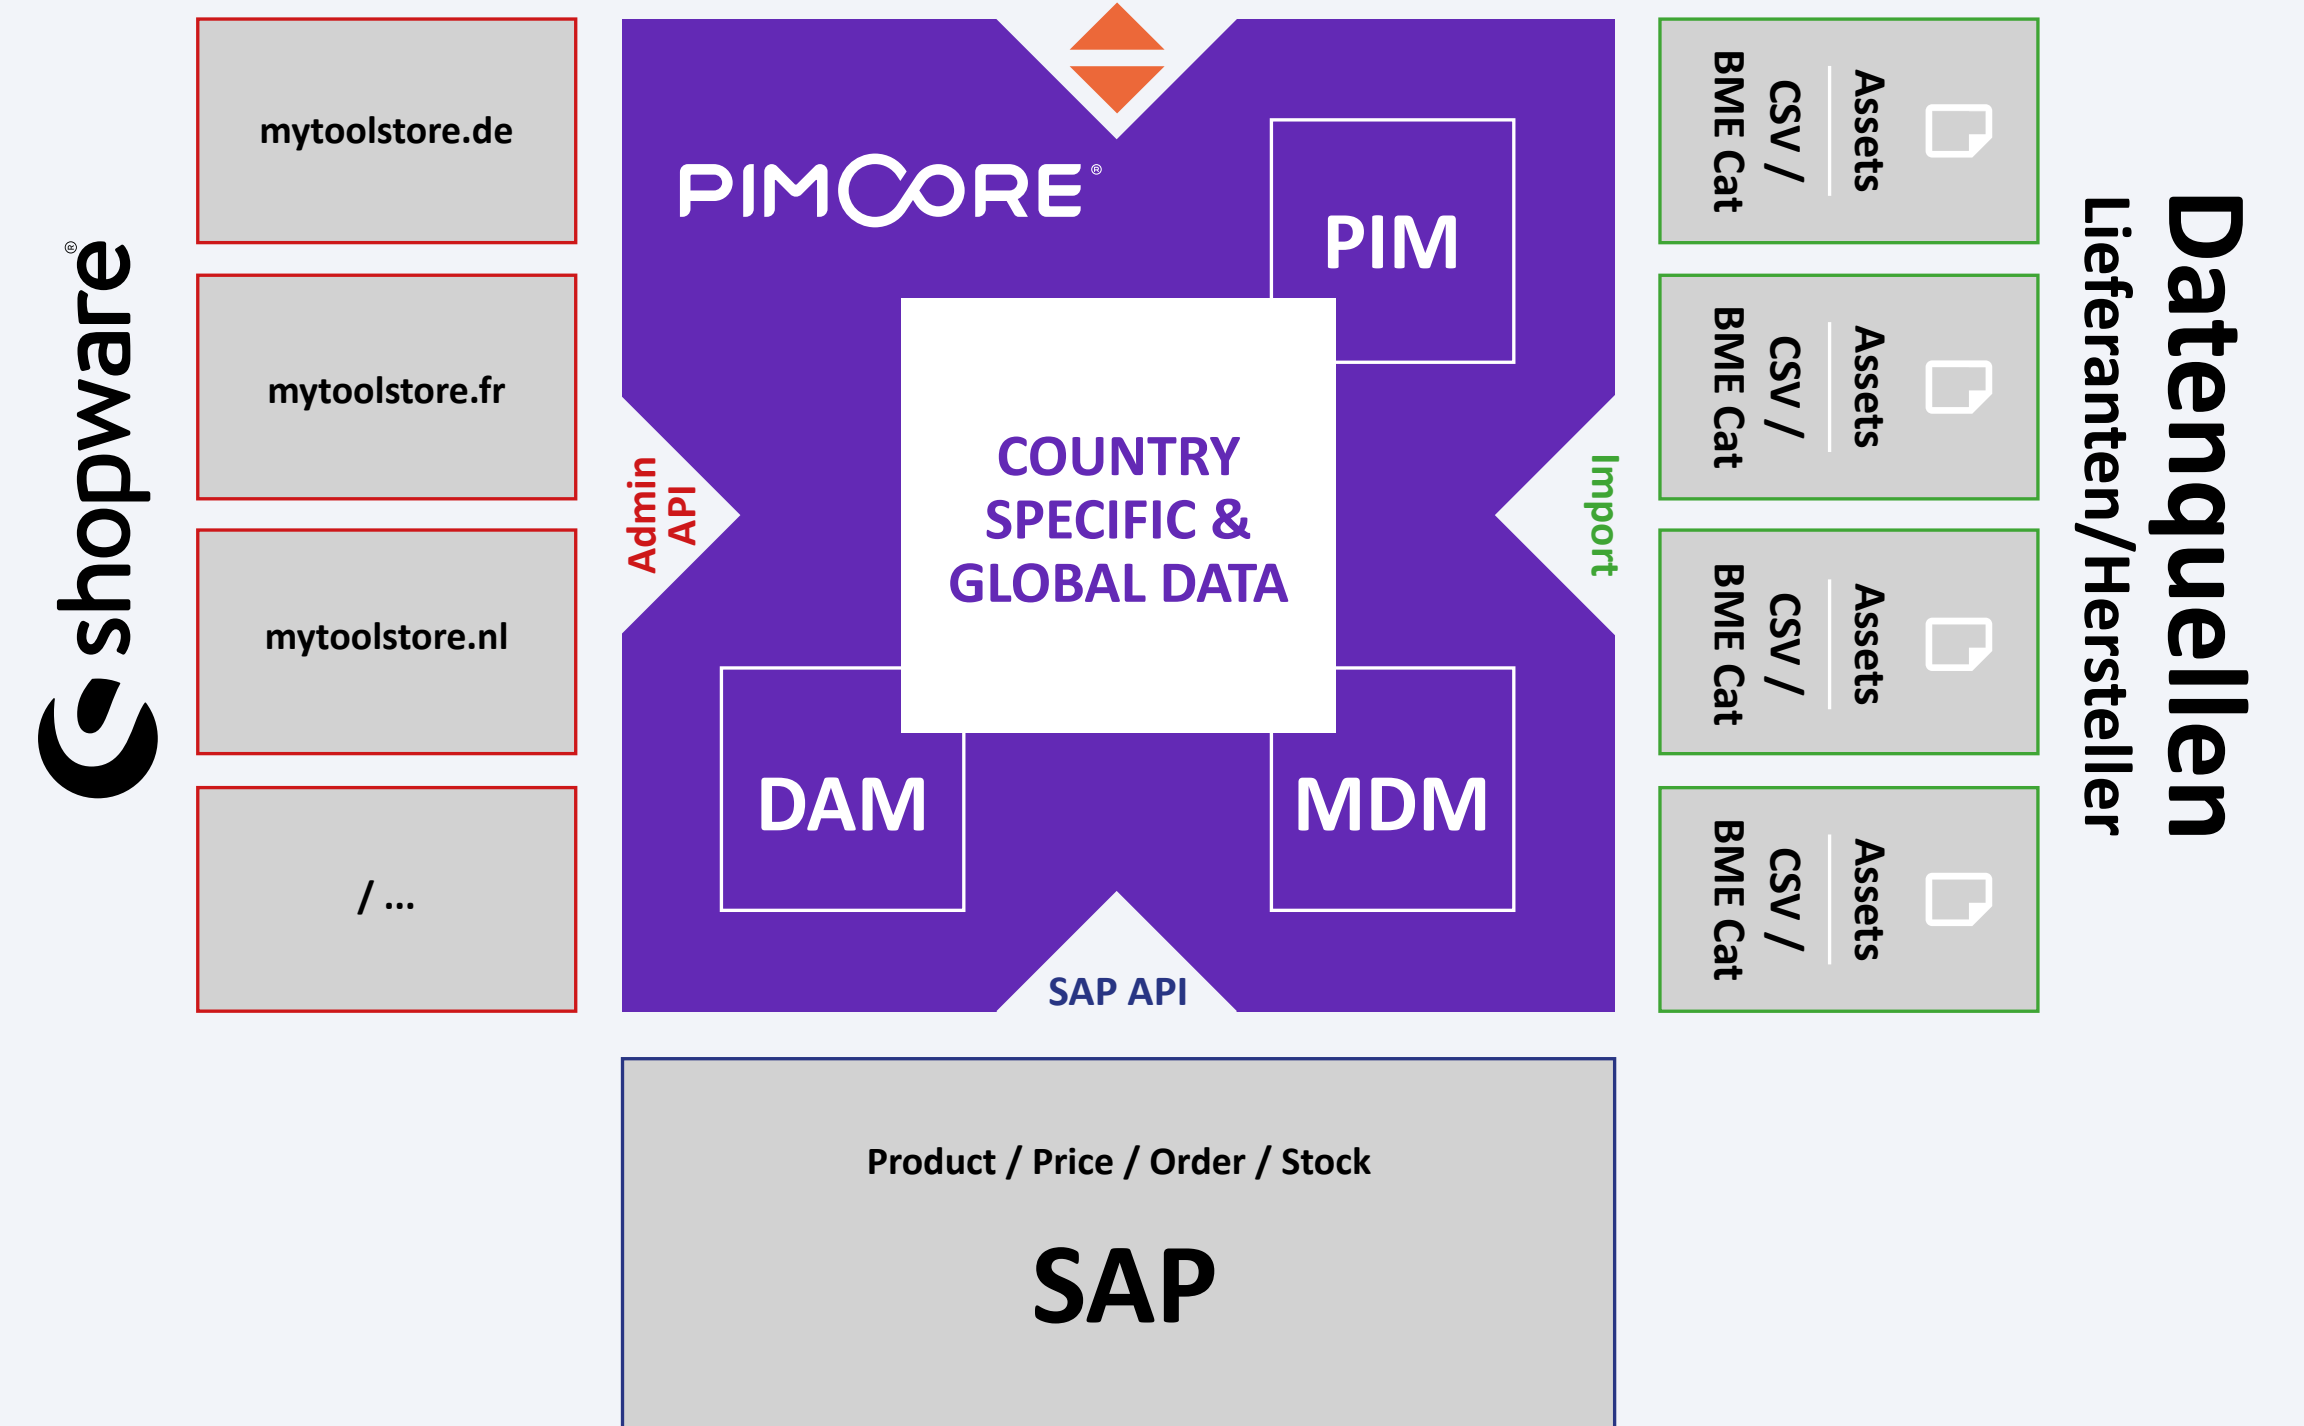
shopware

mytoolstore.de

mytoolstore.fr

mytoolstore.nl

/ ...

PIMCORE

PIM

Admin API

COUNTRY SPECIFIC & GLOBAL DATA

Import

DAM

MDM

SAP API

Assets
CSV / BME Cat

Assets
CSV / BME Cat

Assets
CSV / BME Cat

Assets
CSV / BME Cat

Datenquellen
Lieferanten/Hersteller

Product / Price / Order / Stock

SAP